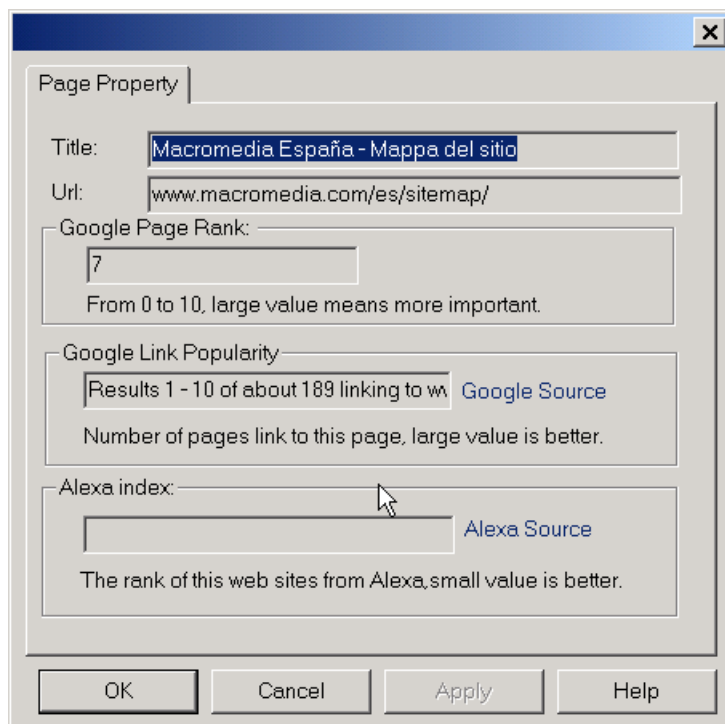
×

Page Property

Title: Macromedia España - Mappa del sitio

Url: www.macromedia.com/es/sitemap/

Google Page Rank:

7

From 0 to 10, large value means more important.

Google Link Popularity

Results 1 - 10 of about 189 linking to w Google Source

Number of pages link to this page, large value is better.

Alexa index:

Alexa Source

The rank of this web sites from Alexa,small value is better.

OK Cancel Apply Help